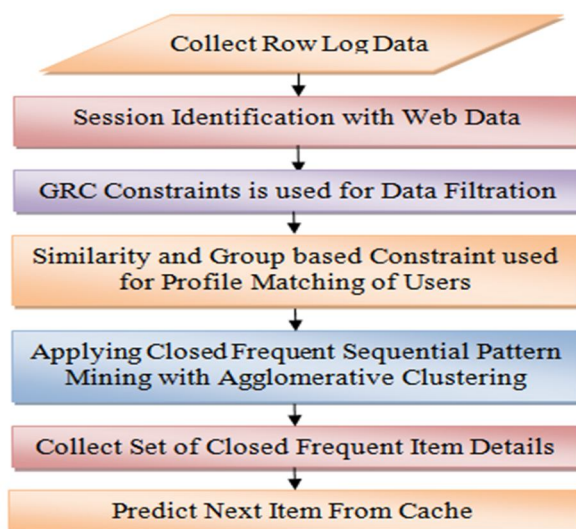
Collect Row Log Data

Session Identification with Web Data

GRC Constraints is used for Data Filtration

Similarity and Group based Constraint used for Profile Matching of Users

Applying Closed Frequent Sequential Pattern Mining with Agglomerative Clustering

Collect Set of Closed Frequent Item Details

Predict Next Item From Cache